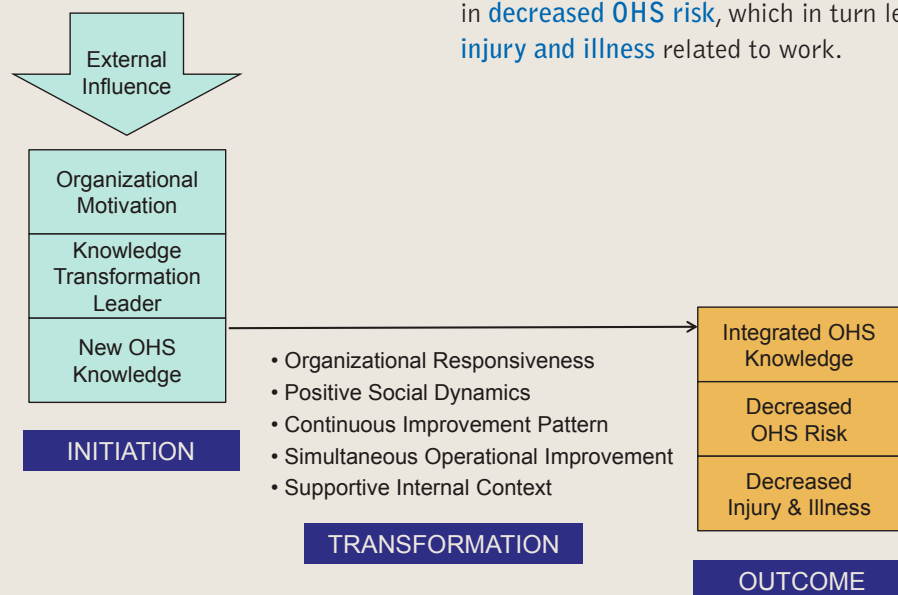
in **decreased OHS risk**, which in turn le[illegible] **injury and illness** related to work.

External Influence

Organizational Motivation

Knowledge Transformation Leader

New OHS Knowledge

INITIATION

• Organizational Responsiveness
• Positive Social Dynamics
• Continuous Improvement Pattern
• Simultaneous Operational Improvement
• Supportive Internal Context

TRANSFORMATION

Integrated OHS Knowledge

Decreased OHS Risk

Decreased Injury & Illness

OUTCOME